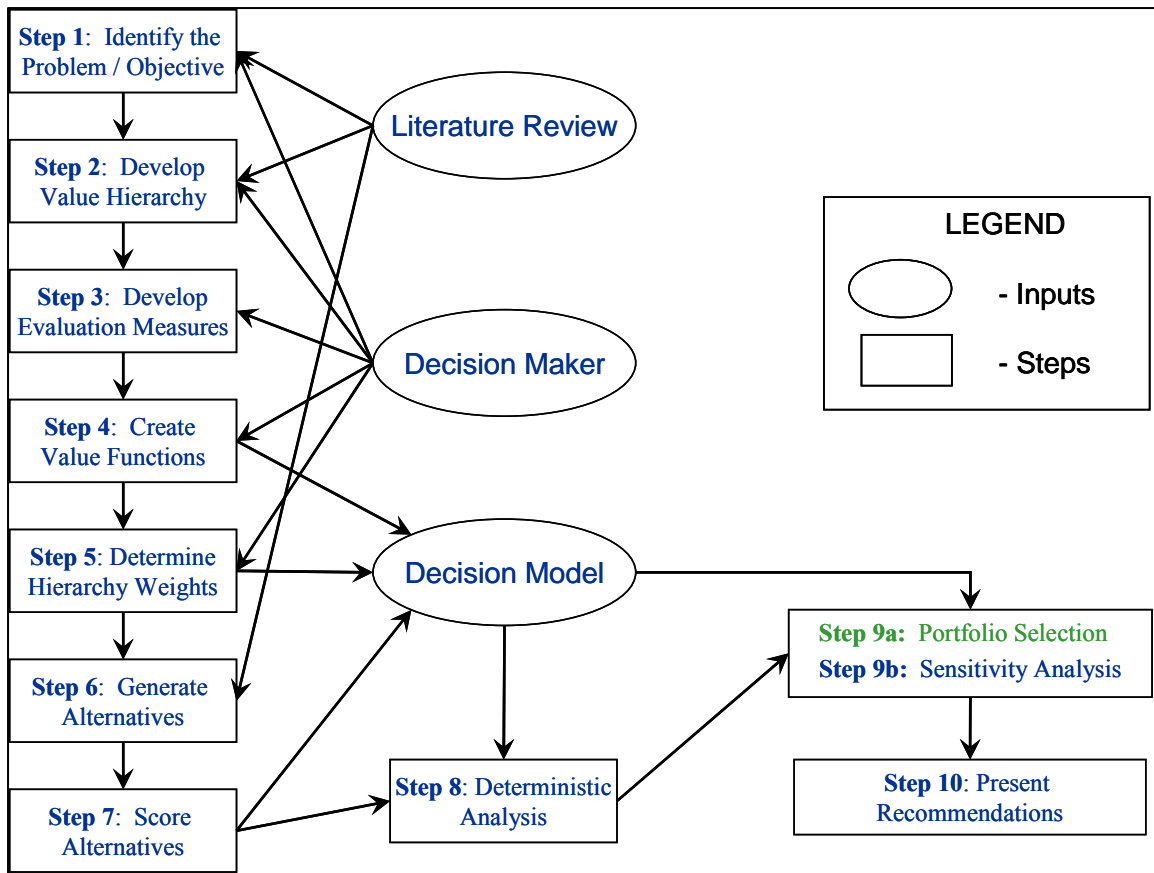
Step 1: Identify the Problem / Objective

Step 2: Develop Value Hierarchy

Step 3: Develop Evaluation Measures

Step 4: Create Value Functions

Step 5: Determine Hierarchy Weights

Step 6: Generate Alternatives

Step 7: Score Alternatives

Literature Review

Decision Maker

Decision Model

Step 8: Deterministic Analysis

Step 9a: Portfolio Selection
Step 9b: Sensitivity Analysis

Step 10: Present Recommendations

LEGEND
- Inputs
- Steps